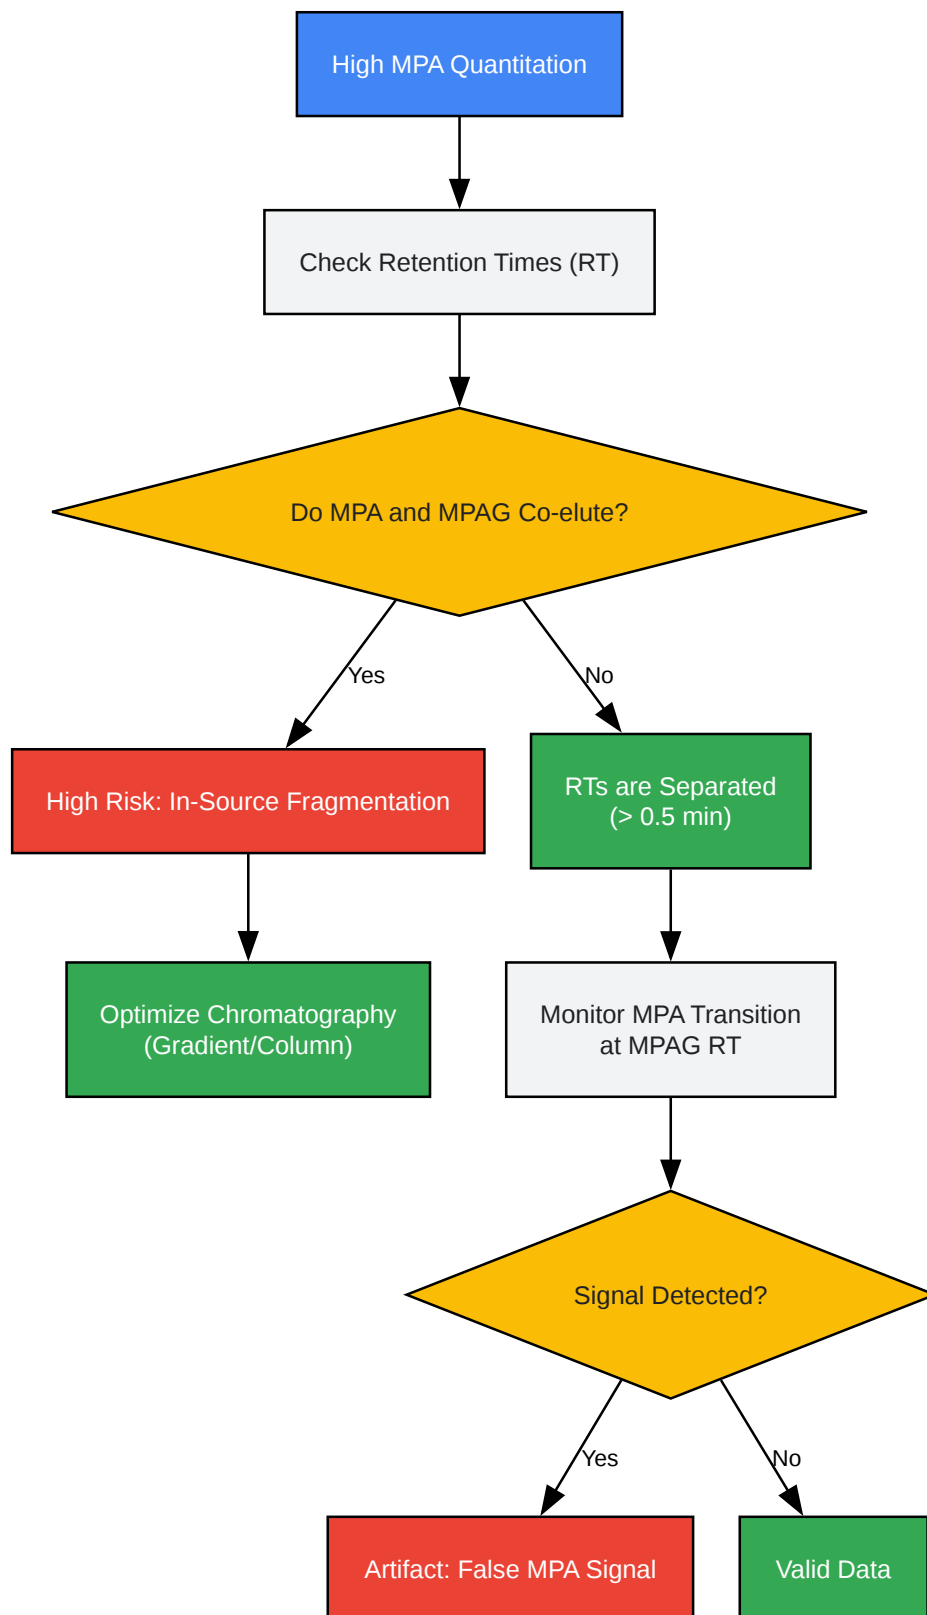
High MPA Quantitation

Check Retention Times (RT)

Do MPA and MPAG Co-elute?

Yes

No

High Risk: In-Source Fragmentation

RTs are Separated (> 0.5 min)

Optimize Chromatography (Gradient/Column)

Monitor MPA Transition at MPAG RT

Signal Detected?

Yes

No

Artifact: False MPA Signal

Valid Data